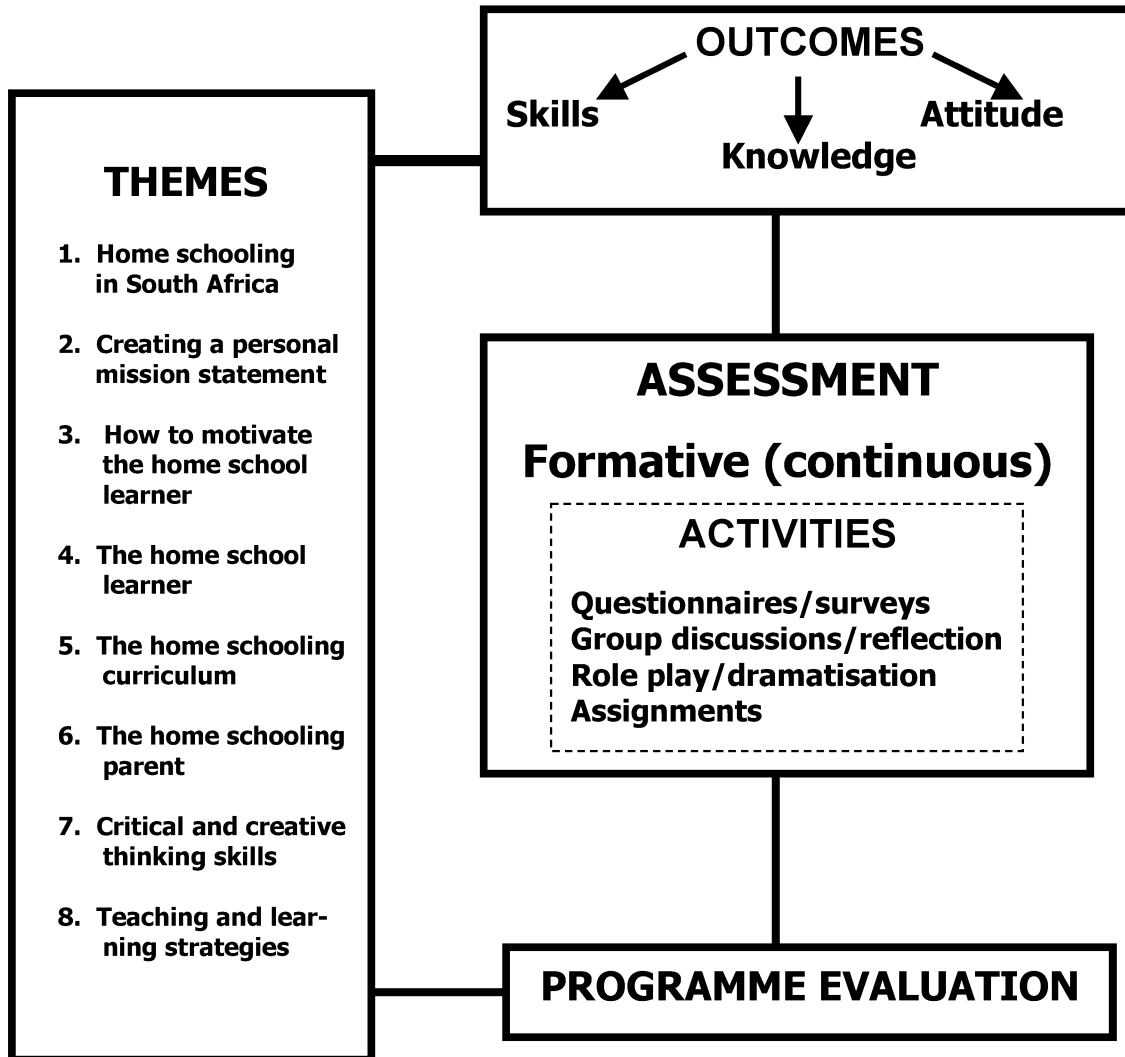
THEMES

1. Home schooling in South Africa

2. Creating a personal mission statement

3. How to motivate the home school learner

4. The home school learner

5. The home schooling curriculum

6. The home schooling parent

7. Critical and creative thinking skills

8. Teaching and learning strategies

OUTCOMES

Skills

Knowledge

Attitude

ASSESSMENT

Formative (continuous)

ACTIVITIES

Questionnaires/surveys
Group discussions/reflection
Role play/dramatisation
Assignments

PROGRAMME EVALUATION